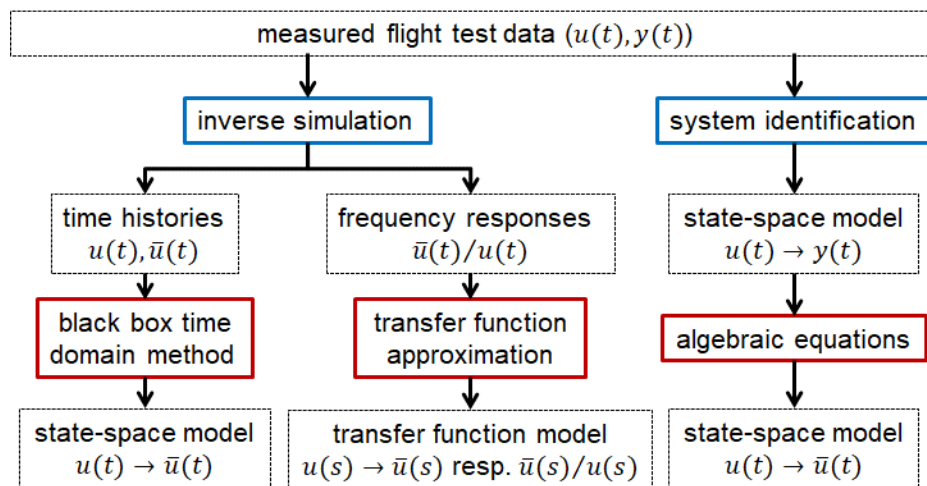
measured flight test data $(u(t), y(t))$

inverse simulation

system identification

time histories $u(t), \bar{u}(t)$

frequency responses $\bar{u}(t)/u(t)$

state-space model $u(t) \rightarrow y(t)$

black box time domain method

transfer function approximation

algebraic equations

state-space model $u(t) \rightarrow \bar{u}(t)$

transfer function model $u(s) \rightarrow \bar{u}(s)$ resp. $\bar{u}(s)/u(s)$

state-space model $u(t) \rightarrow \bar{u}(t)$